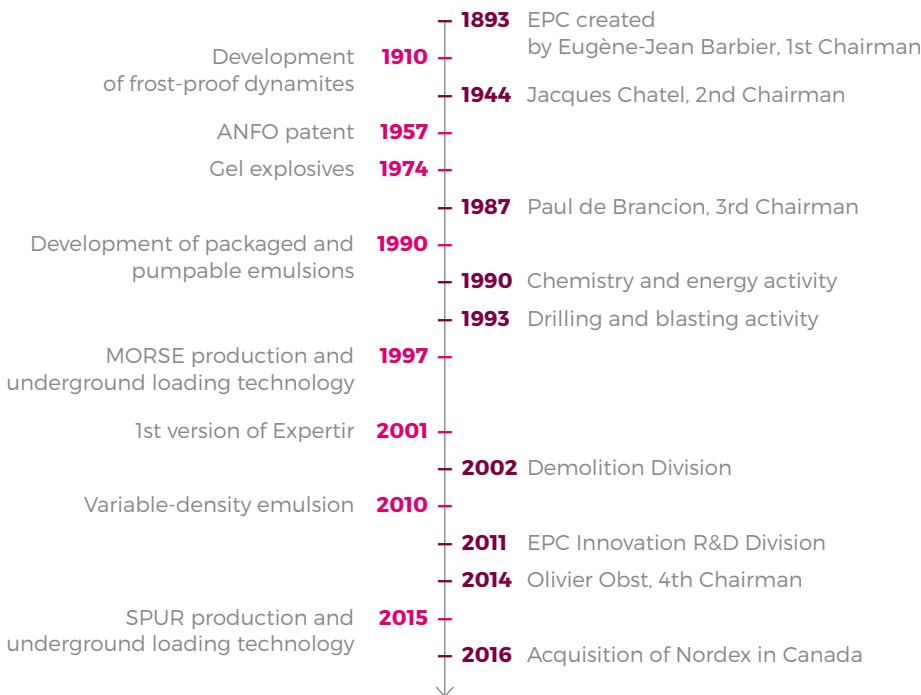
1893 EPC created by Eugène-Jean Barbier, 1st Chairman

Development of frost-proof dynamites 1910

1944 Jacques Chatel, 2nd Chairman

ANFO patent 1957

Gel explosives 1974

1987 Paul de Brancion, 3rd Chairman

Development of packaged and pumpable emulsions 1990

1990 Chemistry and energy activity

1993 Drilling and blasting activity

MORSE production and underground loading technology 1997

1st version of Expertir 2001

2002 Demolition Division

Variable-density emulsion 2010

2011 EPC Innovation R&D Division

2014 Olivier Obst, 4th Chairman

SPUR production and underground loading technology 2015

2016 Acquisition of Nordex in Canada